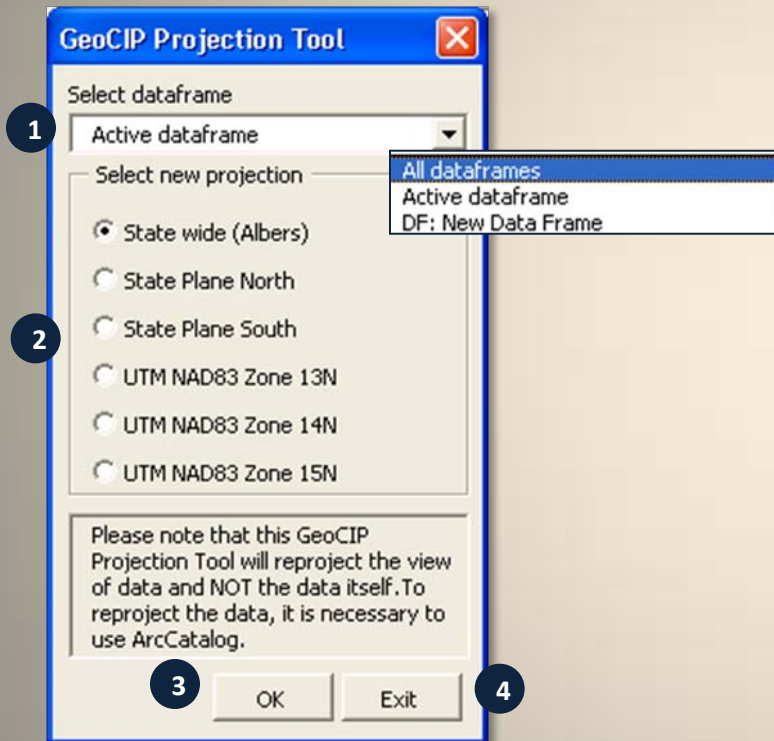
GeoCIP Projection Tool

Select dataframe

1

Active dataframe

All dataframes
Active dataframe
DF: New Data Frame

Select new projection

State wide (Albers)

State Plane North

2

State Plane South

UTM NAD83 Zone 13N

UTM NAD83 Zone 14N

UTM NAD83 Zone 15N

Please note that this GeoCIP Projection Tool will reproject the view of data and NOT the data itself.To reproject the data, it is necessary to use ArcCatalog.

3

OK

Exit

4